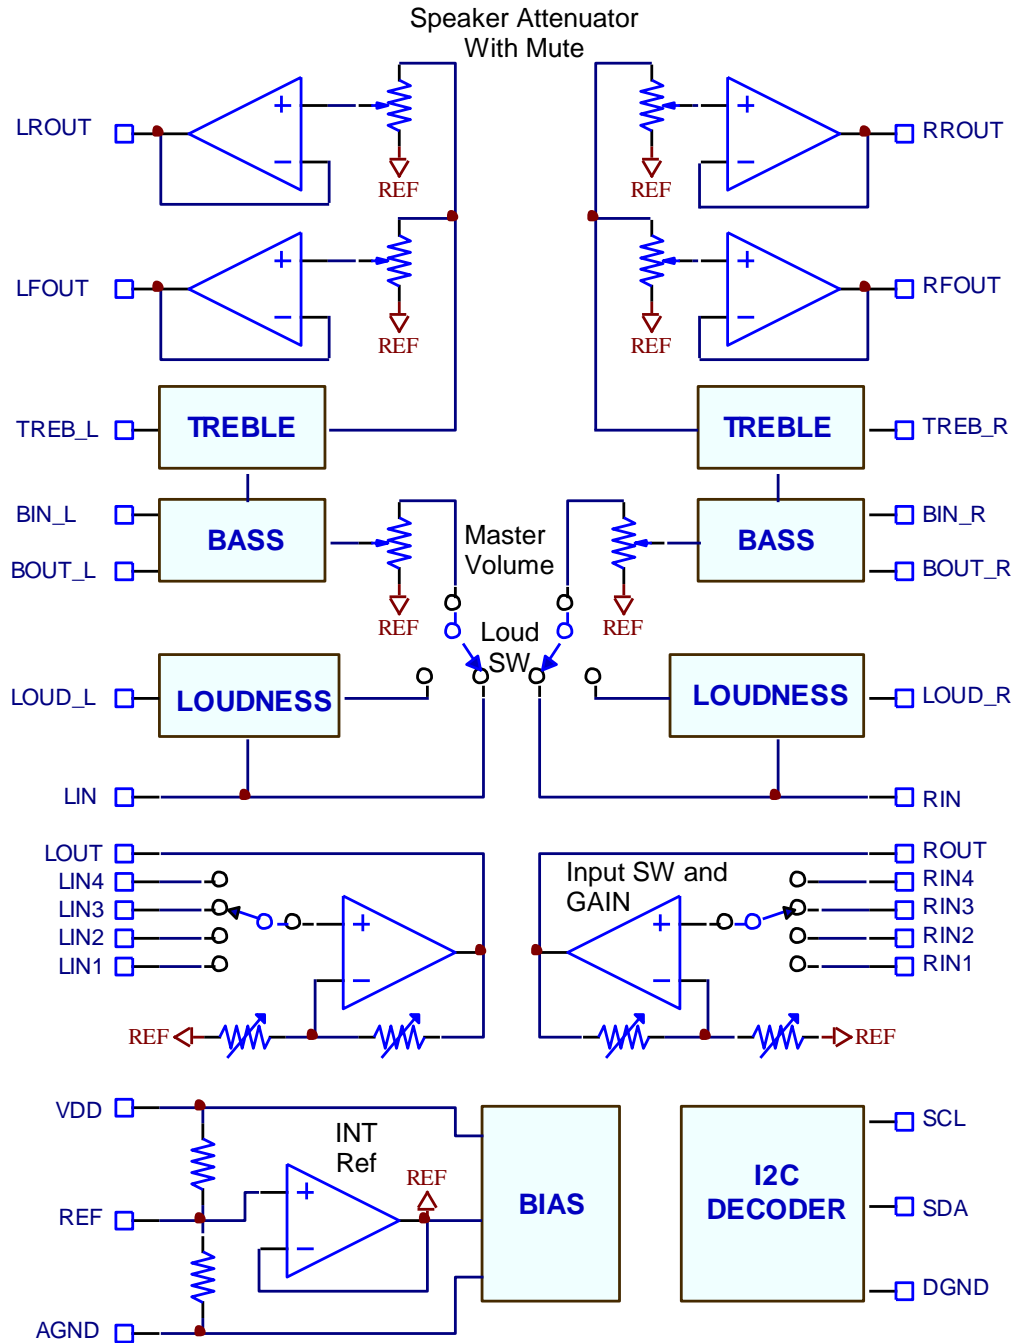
Speaker Attenuator
With Mute

LROUT

REF

REF

RROUT

LFOUT

REF

REF

RFOUT

TREB_L

TREBLE

TREBLE

TREB_R

BIN_L

BASS

Master
Volume

BASS

BIN_R

BOUT_L

BOUT_R

REF

Loud
SW

REF

LOUD_L

LOUDNESS

LOUDNESS

LOUD_R

LIN

RIN

LOUT

ROUT

LIN4

Input SW and
GAIN

RIN4

LIN3

RIN3

LIN2

RIN2

LIN1

RIN1

REF

REF

VDD

INT
Ref

SCL

REF

REF

BIAS

I2C
DECODER

SDA

DGND

AGND